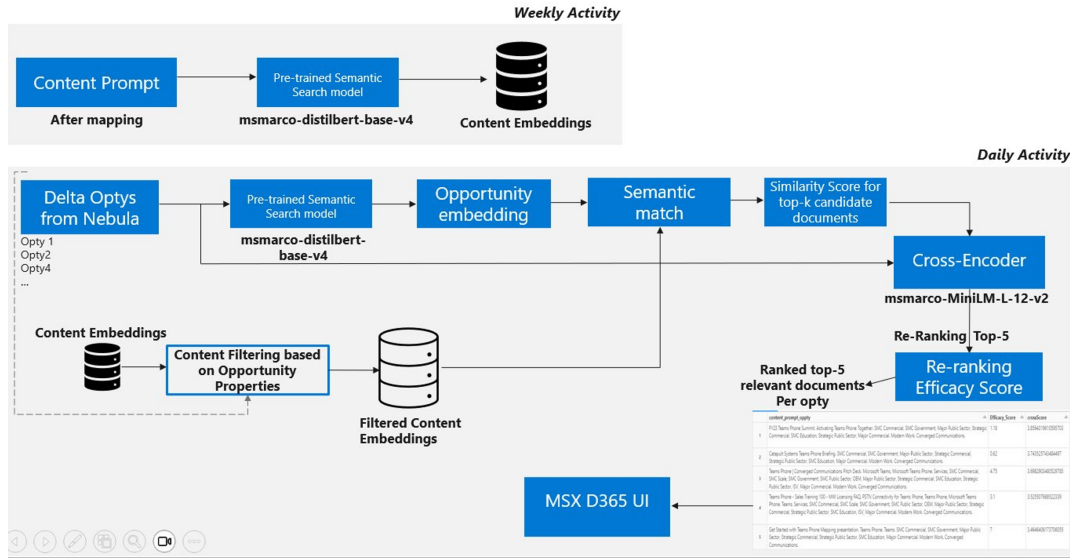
Weekly Activity

Content Prompt
After mapping

Pre-trained Semantic Search model
msmarco-distilbert-base-v4

Content Embeddings

Daily Activity

Delta Optys from Nebula
Opty 1
Opty2
Opty4
...

Pre-trained Semantic Search model
msmarco-distilbert-base-v4

Opportunity embedding

Semantic match

Similarity Score for top-k candidate documents

Cross-Encoder
msmarco-MiniLM-L-12-v2

Re-Ranking Top-5

Re-ranking Efficacy Score

Ranked top-5 relevant documents Per opty

Content Embeddings

Content Filtering based on Opportunity Properties

Filtered Content Embeddings

MSX D365 UI

| | content_prompt_oppty | Efficacy_Score | crossScore |
|---|---|---|---|
| 1 | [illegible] | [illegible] | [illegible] |
| 2 | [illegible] | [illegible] | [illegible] |
| 3 | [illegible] | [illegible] | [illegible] |
| 4 | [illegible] | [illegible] | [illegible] |
| 5 | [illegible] | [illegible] | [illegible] |